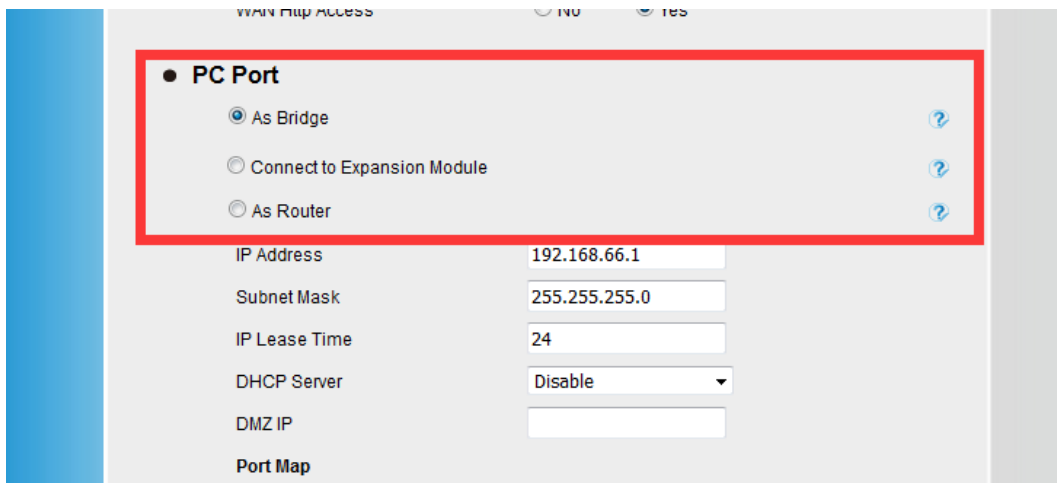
WAN Http Access No Yes

PC Port

As Bridge

Connect to Expansion Module

As Router

| IP Address | 192.168.66.1 |
|---|---|
| Subnet Mask | 255.255.255.0 |
| IP Lease Time | 24 |
| DHCP Server | Disable |
| DMZ IP | |

Port Map